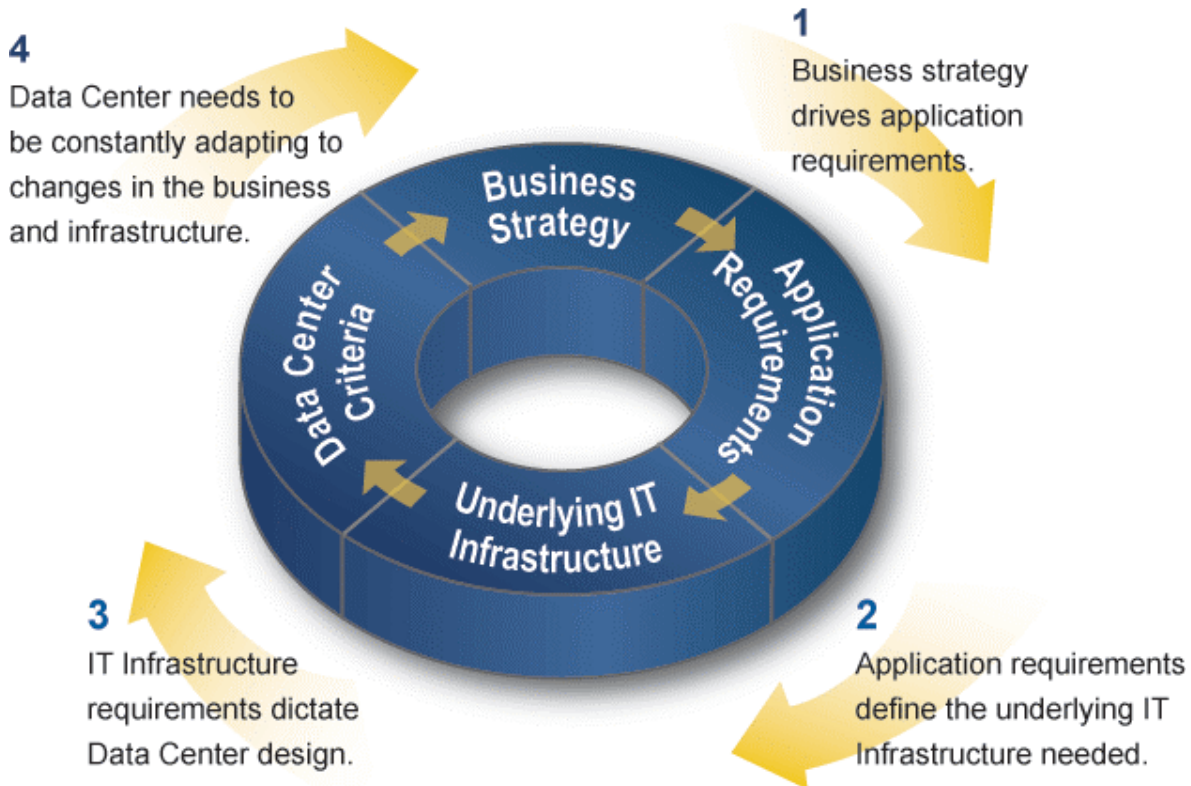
1
Business strategy drives application requirements.

Business Strategy

Application Requirements

Underlying IT Infrastructure

Data Center Criteria

2
Application requirements define the underlying IT Infrastructure needed.

3
IT Infrastructure requirements dictate Data Center design.

4
Data Center needs to be constantly adapting to changes in the business and infrastructure.